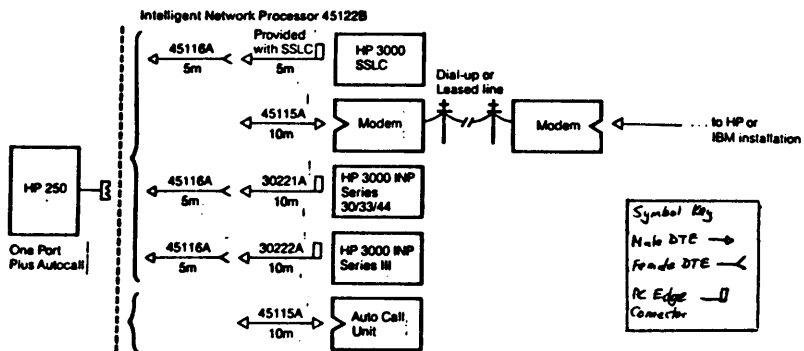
Intelligent Network Processor 45122B

HP 250

One Port Plus Autocall

45116A
5m

Provided with SSLC
5m

HP 3000 SSLC

45115A
10m

Modem

Dial-up or Leased line

Modem

. . . to HP or IBM installation

45116A
5m

30221A
10m

HP 3000 INP Series 30/33/44

45116A
5m

30222A
10m

HP 3000 INP Series III

45115A
10m

Auto Call Unit

Symbol Key
Male DTE
Female DTE
PC Edge Connector